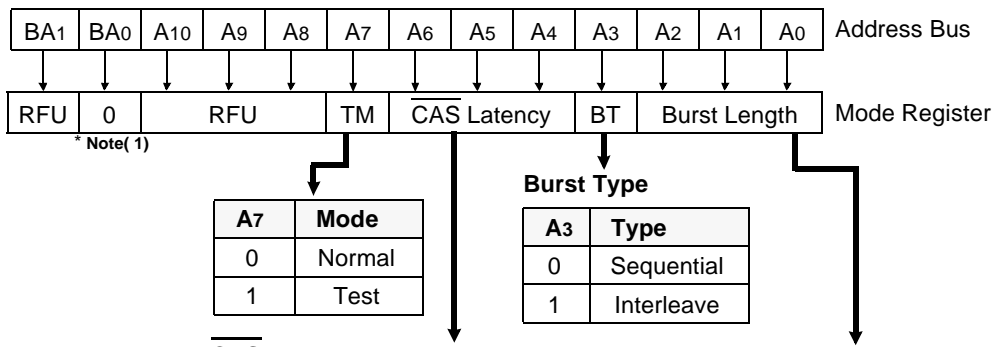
| $BA_1$ | $BA_0$ | $A_{10}$ | $A_9$ | $A_8$ | $A_7$ | $A_6$ | $A_5$ | $A_4$ | $A_3$ | $A_2$ | $A_1$ | $A_0$ |
|---|---|---|---|---|---|---|---|---|---|---|---|---|

Address Bus

| RFU | 0 | RFU | TM | $\overline{CAS}$ Latency | BT | Burst Length |
|---|---|---|---|---|---|---|

Mode Register

* Note( 1)

| $A_7$ | Mode |
|---|---|
| 0 | Normal |
| 1 | Test |

Burst Type

| $A_3$ | Type |
|---|---|
| 0 | Sequential |
| 1 | Interleave |

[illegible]